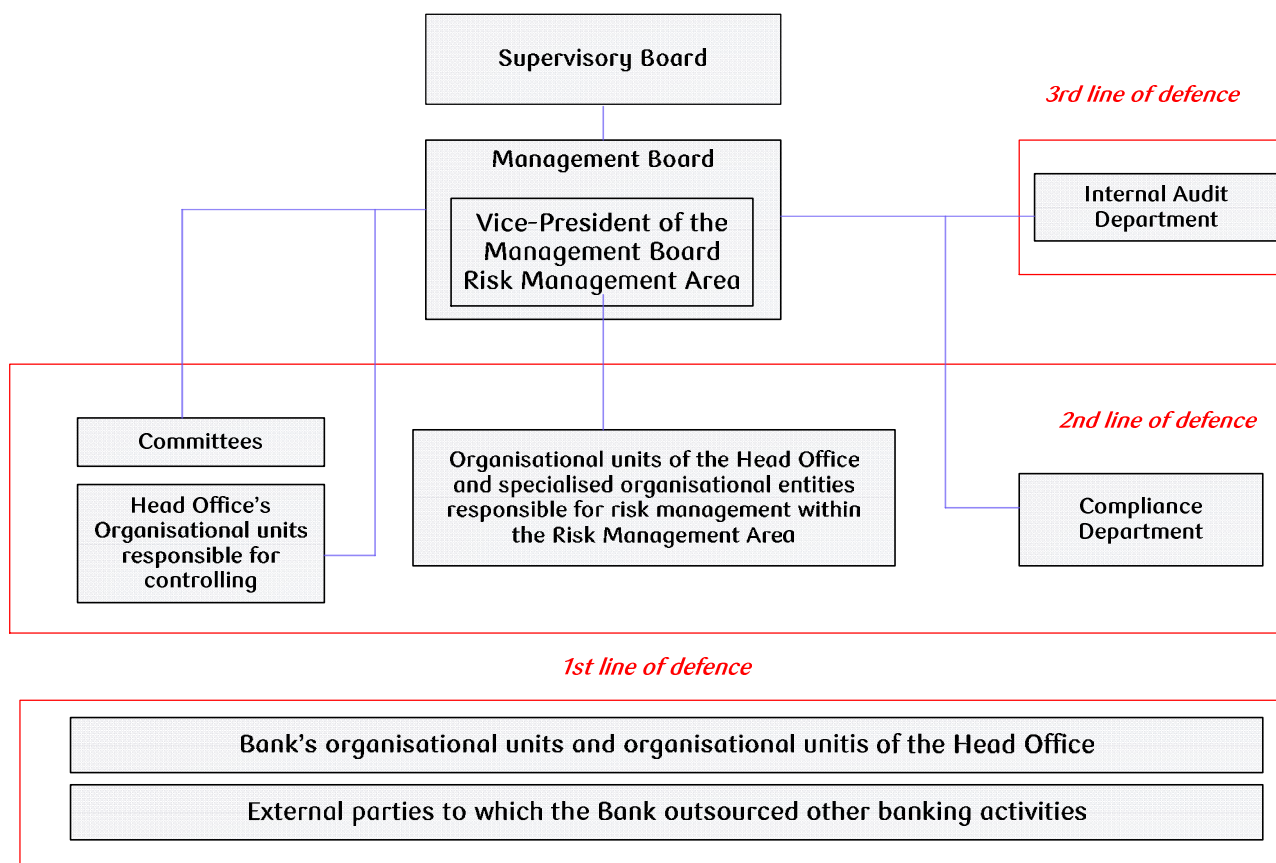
Supervisory Board

3rd line of defence

Management Board

Vice-President of the Management Board Risk Management Area

Internal Audit Department

2nd line of defence

Committees

Head Office's Organisational units responsible for controlling

Organisational units of the Head Office and specialised organisational entities responsible for risk management within the Risk Management Area

Compliance Department

1st line of defence

Bank's organisational units and organisational unitis of the Head Office

External parties to which the Bank outsourced other banking activities